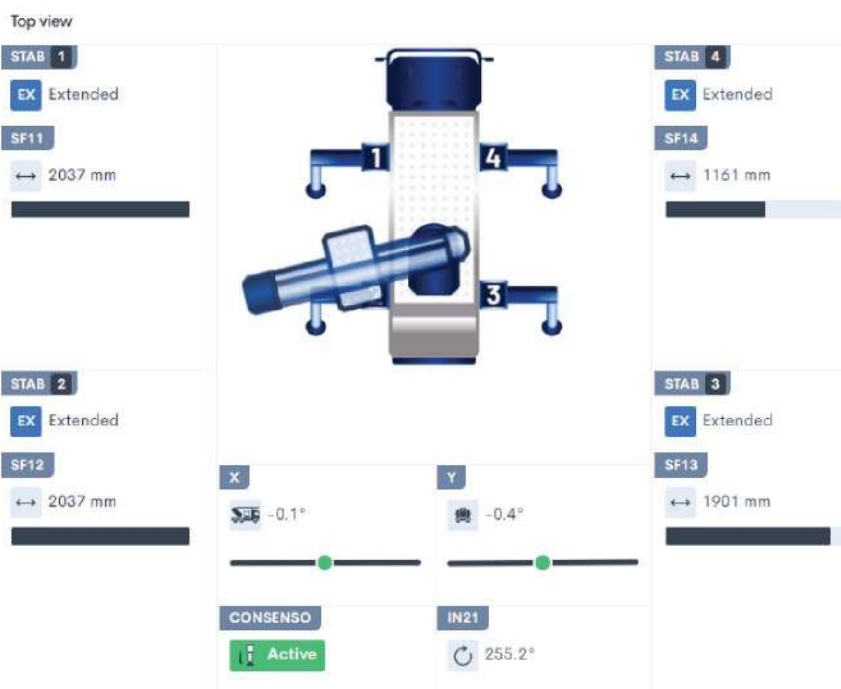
Top view

STAB 1
EX Extended
SF11
↔ 2037 mm

STAB 2
EX Extended
SF12
↔ 2037 mm

1
4
3

X
-0.1°

Y
-0.4°

CONSENSO
Active

IN21
255.2°

STAB 4
EX Extended
SF14
↔ 1161 mm

STAB 3
EX Extended
SF13
↔ 1901 mm